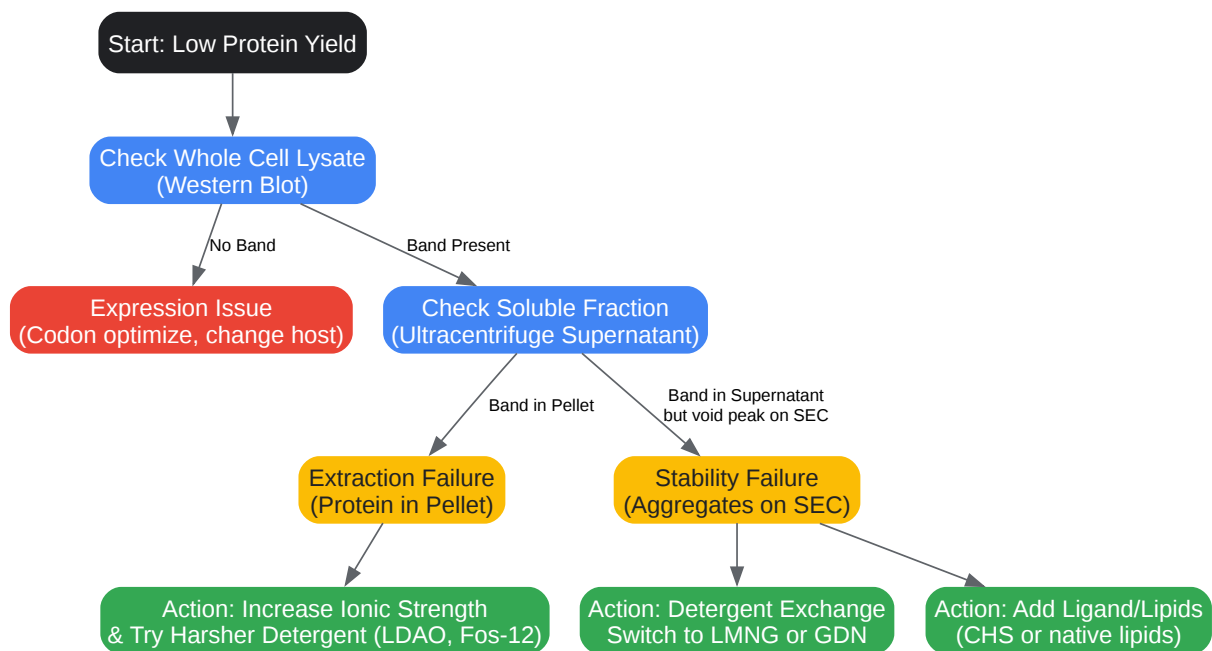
Start: Low Protein Yield

Check Whole Cell Lysate
(Western Blot)

No Band

Band Present

Expression Issue
(Codon optimize, change host)

Check Soluble Fraction
(Ultracentrifuge Supernatant)

Band in Pellet

Band in Supernatant
but void peak on SEC

Extraction Failure
(Protein in Pellet)

Stability Failure
(Aggregates on SEC)

Action: Increase Ionic Strength
& Try Harsher Detergent (LDAO, Fos-12)

Action: Detergent Exchange
Switch to LMNG or GDN

Action: Add Ligand/Lipids
(CHS or native lipids)